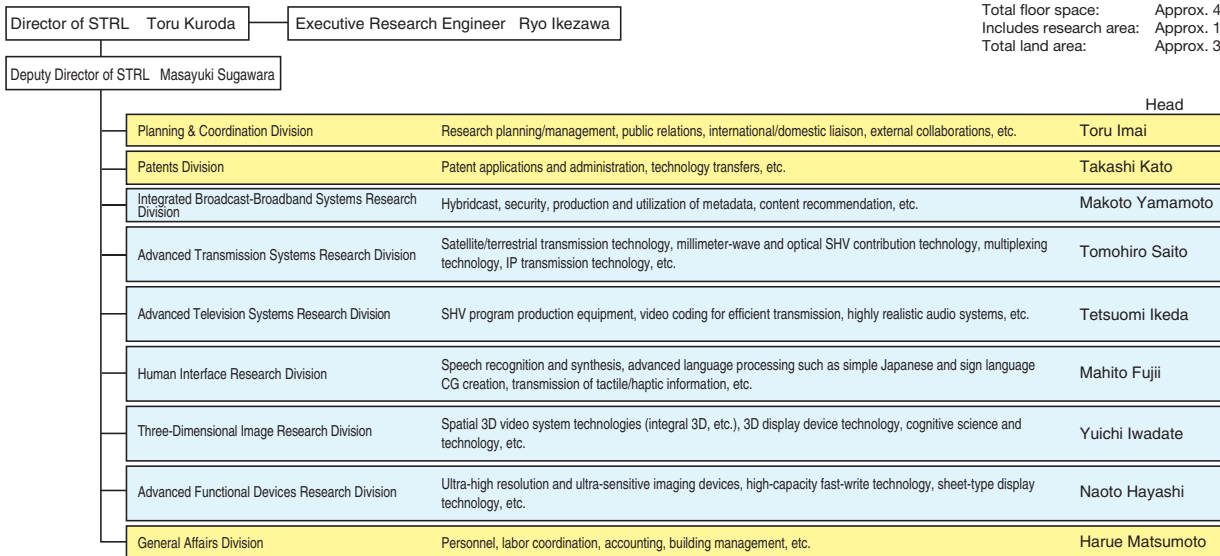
Director of STRL Toru Kuroda

Executive Research Engineer Ryo Ikezawa

Total floor space: Approx. 4
Includes research area: Approx. 1
Total land area: Approx. 3

Deputy Director of STRL Masayuki Sugawara

| | | Head |
|---|---|---|
| Planning & Coordination Division | Research planning/management, public relations, international/domestic liaison, external collaborations, etc. | Toru Imai |
| Patents Division | Patent applications and administration, technology transfers, etc. | Takashi Kato |
| Integrated Broadcast-Broadband Systems Research Division | Hybridcast, security, production and utilization of metadata, content recommendation, etc. | Makoto Yamamoto |
| Advanced Transmission Systems Research Division | Satellite/terrestrial transmission technology, millimeter-wave and optical SHV contribution technology, multiplexing technology, IP transmission technology, etc. | Tomohiro Saito |
| Advanced Television Systems Research Division | SHV program production equipment, video coding for efficient transmission, highly realistic audio systems, etc. | Tetsuomi Ikeda |
| Human Interface Research Division | Speech recognition and synthesis, advanced language processing such as simple Japanese and sign language CG creation, transmission of tactile/haptic information, etc. | Mahito Fujii |
| Three-Dimensional Image Research Division | Spatial 3D video system technologies (integral 3D, etc.), 3D display device technology, cognitive science and technology, etc. | Yuichi Iwadate |
| Advanced Functional Devices Research Division | Ultra-high resolution and ultra-sensitive imaging devices, high-capacity fast-write technology, sheet-type display technology, etc. | Naoto Hayashi |
| General Affairs Division | Personnel, labor coordination, accounting, building management, etc. | Harue Matsumoto |